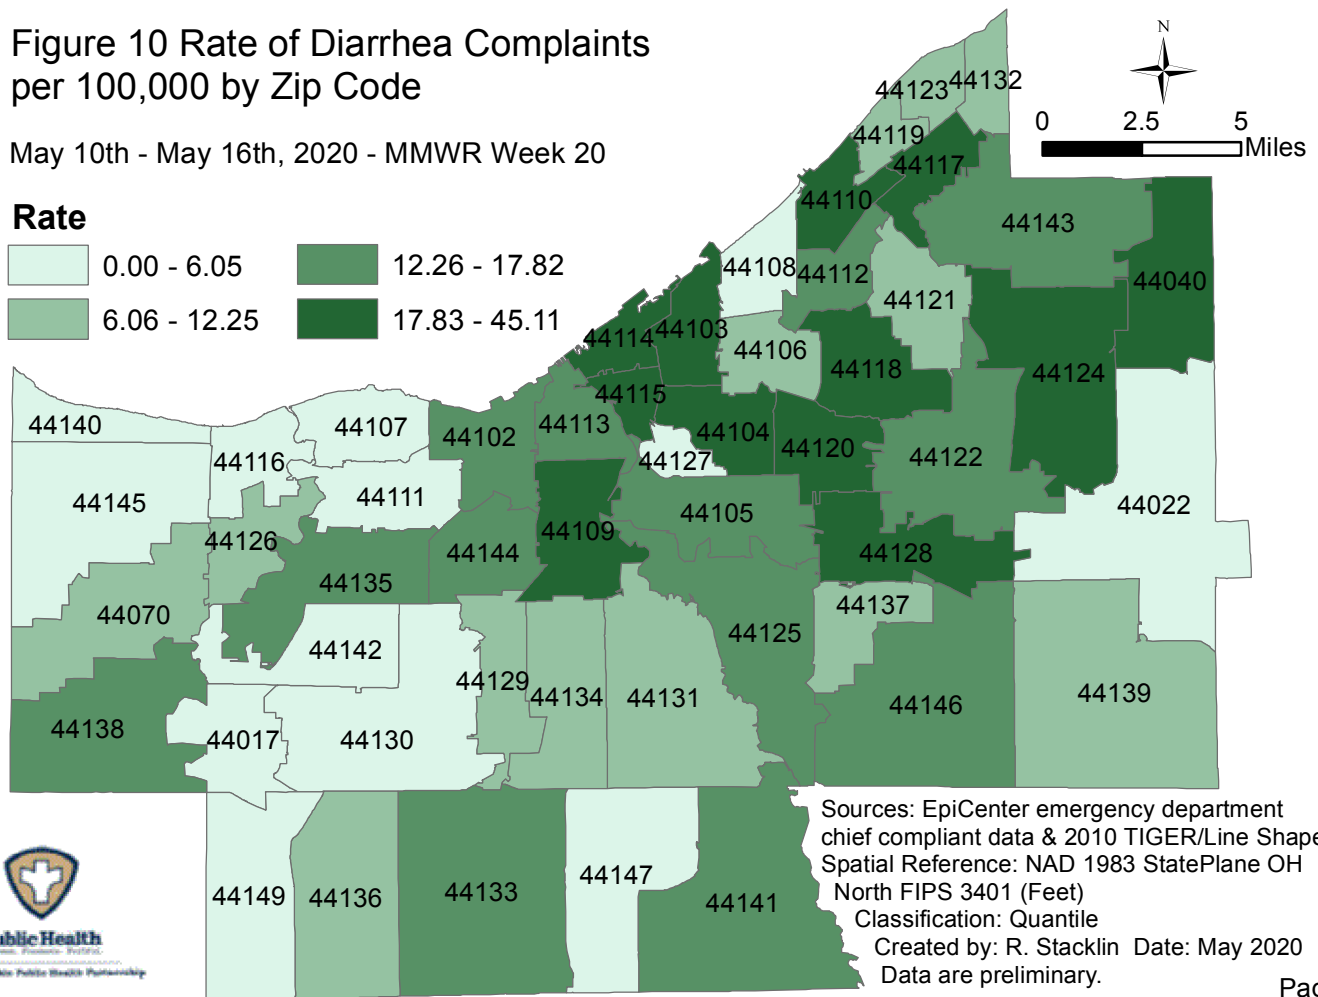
Figure 10 Rate of Diarrhea Complaints per 100,000 by Zip Code

May 10th - May 16th, 2020 - MMWR Week 20

Rate
0.00 - 6.05
6.06 - 12.25
12.26 - 17.82
17.83 - 45.11

N
0 2.5 5 Miles

44123 44132 44119 44117 44110 44143 44108 44112 44040 44121 44114 44103 44106 44118 44124 44115 44140 44107 44102 44113 44104 44120 44122 44116 44127 44111 44145 44022 44105 44109 44126 44144 44128 44135 44070 44137 44125 44142 44129 44139 44134 44131 44146 44138 44017 44130 44147 44149 44136 44133 44141

Sources: EpiCenter emergency department chief compliant data & 2010 TIGER/Line Shape
Spatial Reference: NAD 1983 StatePlane OH North FIPS 3401 (Feet)
Classification: Quantile
Created by: R. Stacklin Date: May 2020
Data are preliminary.

Pa

ublic Health
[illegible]
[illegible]